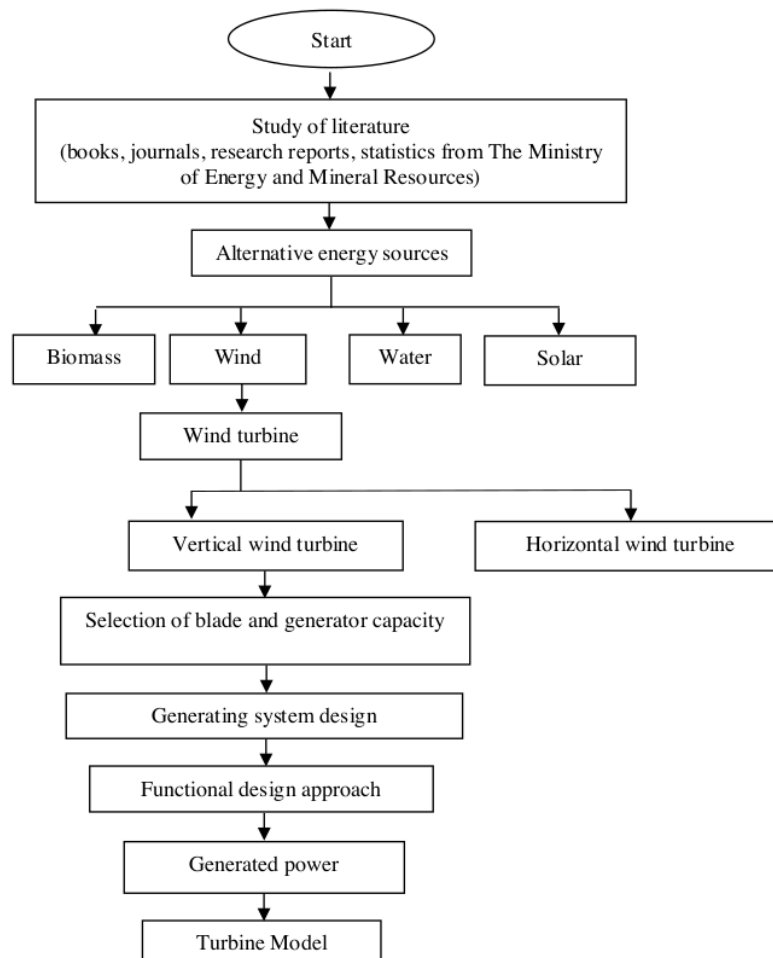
Start

Study of literature
(books, journals, research reports, statistics from The Ministry of Energy and Mineral Resources)

Alternative energy sources

Biomass

Wind

Water

Solar

Wind turbine

Vertical wind turbine

Horizontal wind turbine

Selection of blade and generator capacity

Generating system design

Functional design approach

Generated power

Turbine Model